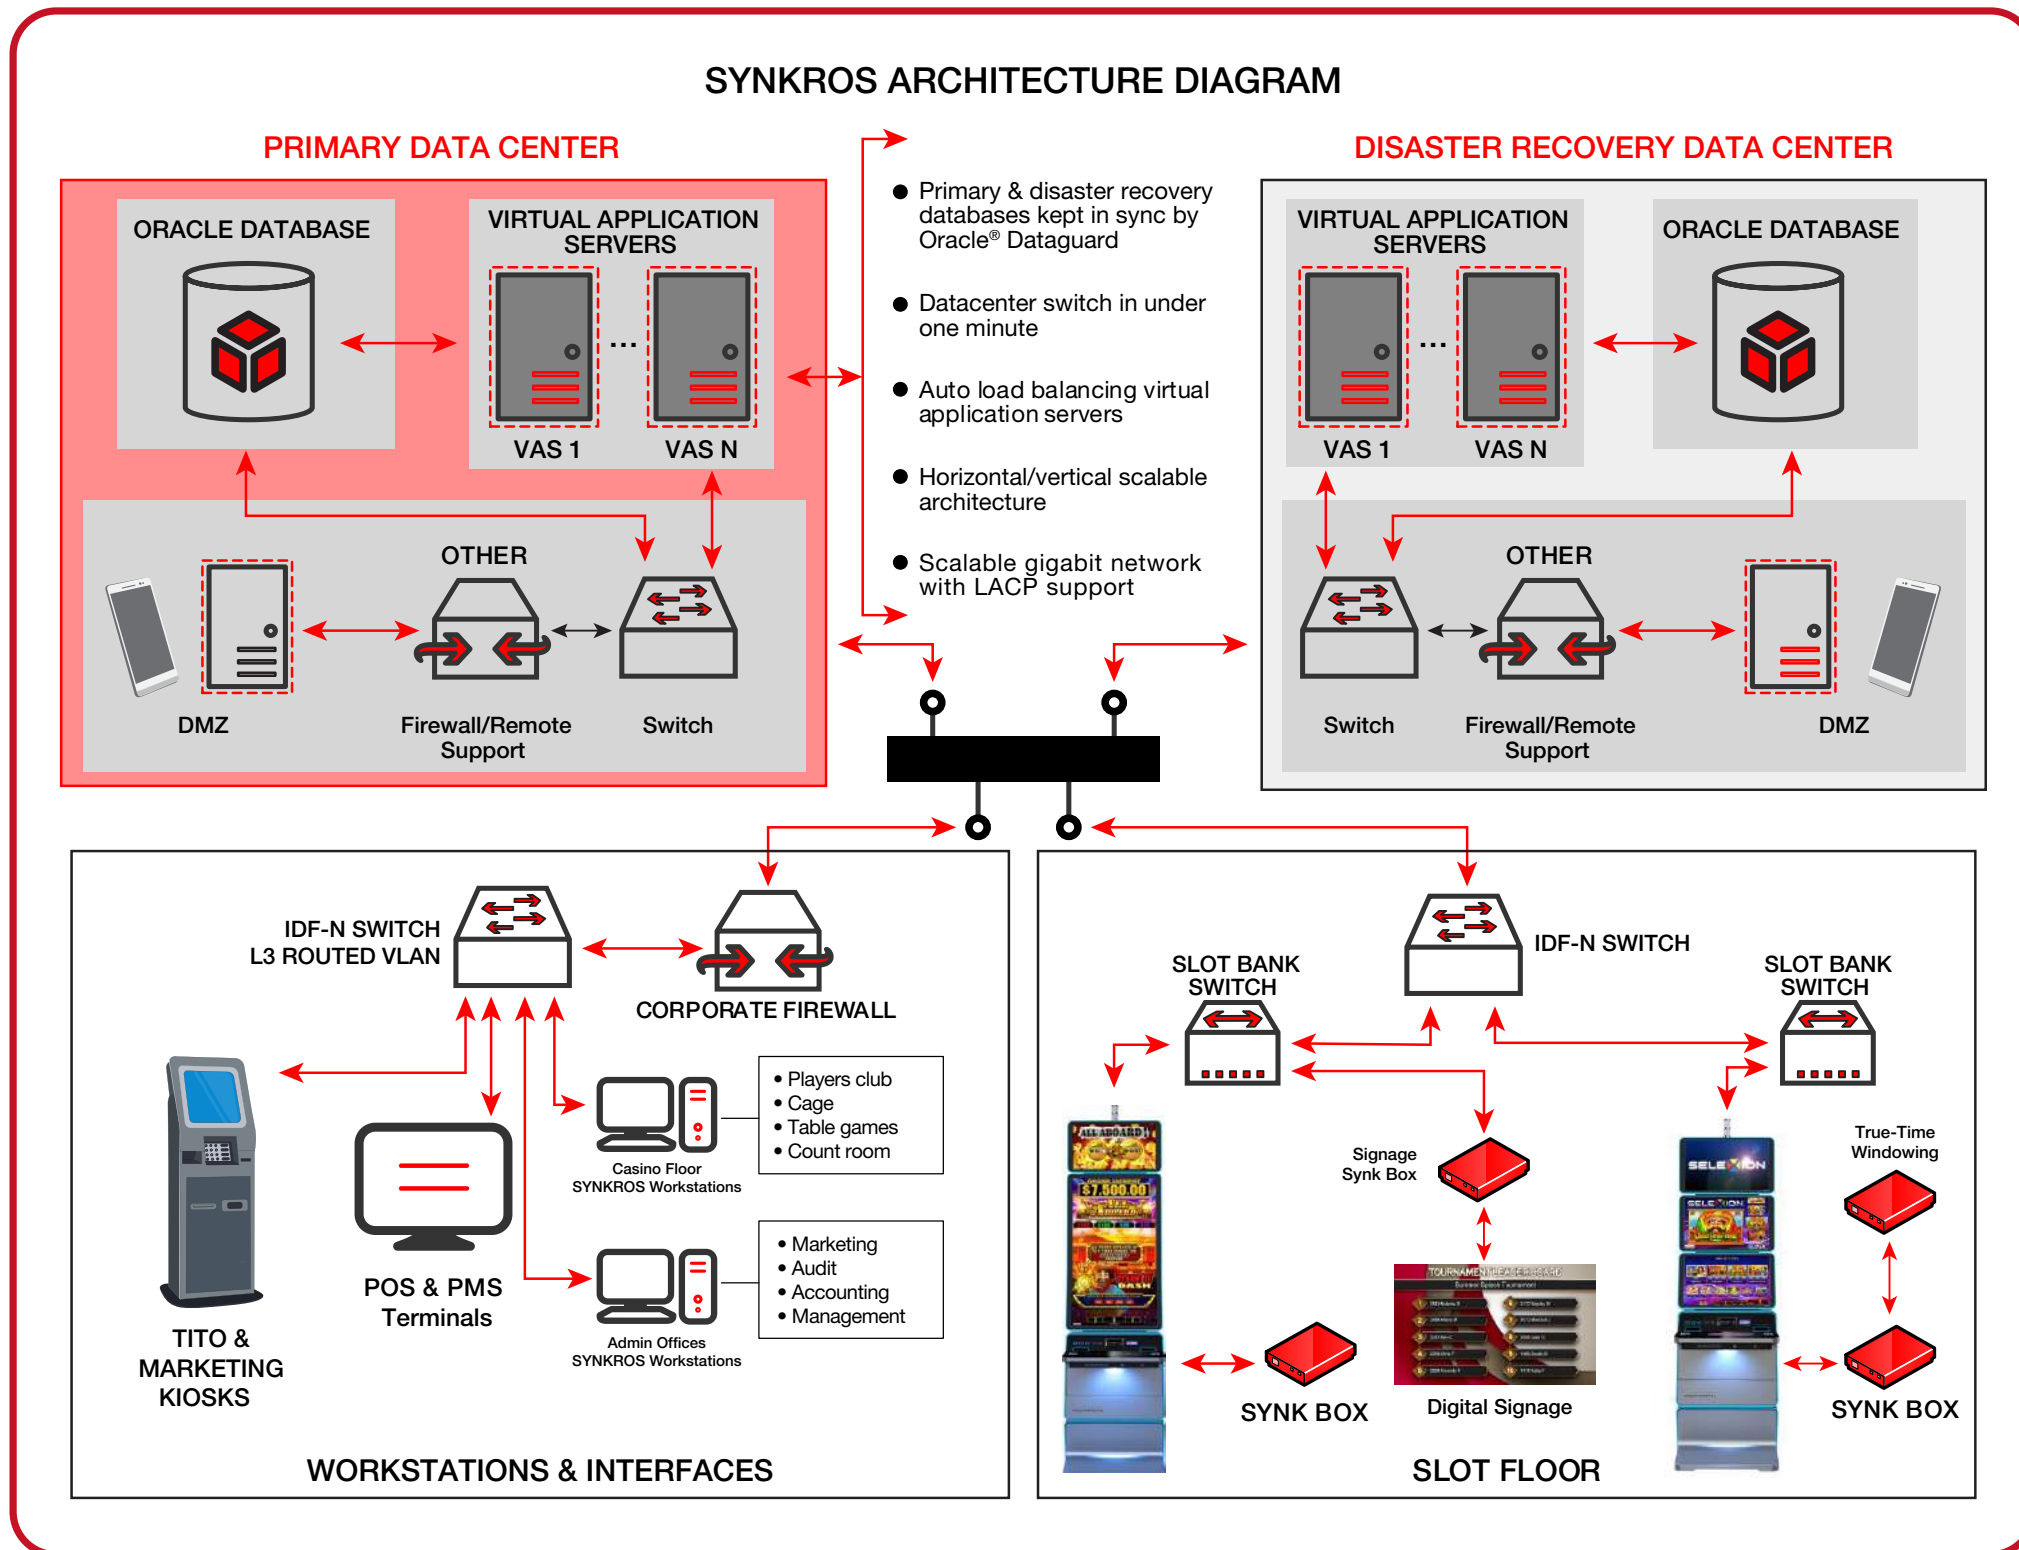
SYNKROS ARCHITECTURE DIAGRAM

PRIMARY DATA CENTER

ORACLE DATABASE

VIRTUAL APPLICATION SERVERS

VAS 1 ... VAS N

OTHER

DMZ

Firewall/Remote Support

Switch

• Primary & disaster recovery databases kept in sync by Oracle® Dataguard

• Datacenter switch in under one minute

• Auto load balancing virtual application servers

• Horizontal/vertical scalable architecture

• Scalable gigabit network with LACP support

DISASTER RECOVERY DATA CENTER

VIRTUAL APPLICATION SERVERS

VAS 1 ... VAS N

ORACLE DATABASE

OTHER

Switch

Firewall/Remote Support

DMZ

IDF-N SWITCH L3 ROUTED VLAN

CORPORATE FIREWALL

TITO & MARKETING KIOSKS

POS & PMS Terminals

Casino Floor SYNKROS Workstations

• Players club
• Cage
• Table games
• Count room

Admin Offices SYNKROS Workstations

• Marketing
• Audit
• Accounting
• Management

WORKSTATIONS & INTERFACES

IDF-N SWITCH

SLOT BANK SWITCH

SLOT BANK SWITCH

ALL ABOARD

$7,500.00

Signage Synk Box

True-Time Windowing

SELECTION

TOURNAMENT LEADERBOARD

SYNK BOX

Digital Signage

SYNK BOX

SLOT FLOOR